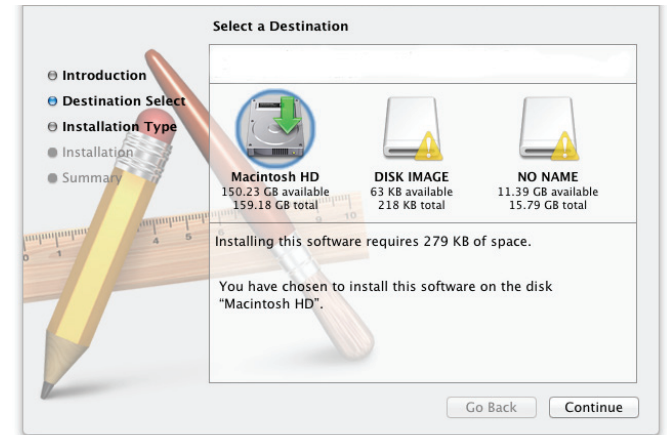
Select a Destination

Introduction
Destination Select
Installation Type
Installation
Summary

Macintosh HD
150.23 GB available
159.18 GB total

DISK IMAGE
63 KB available
218 KB total

NO NAME
11.39 GB available
15.79 GB total

Installing this software requires 279 KB of space.

You have chosen to install this software on the disk "Macintosh HD".

Go Back
Continue